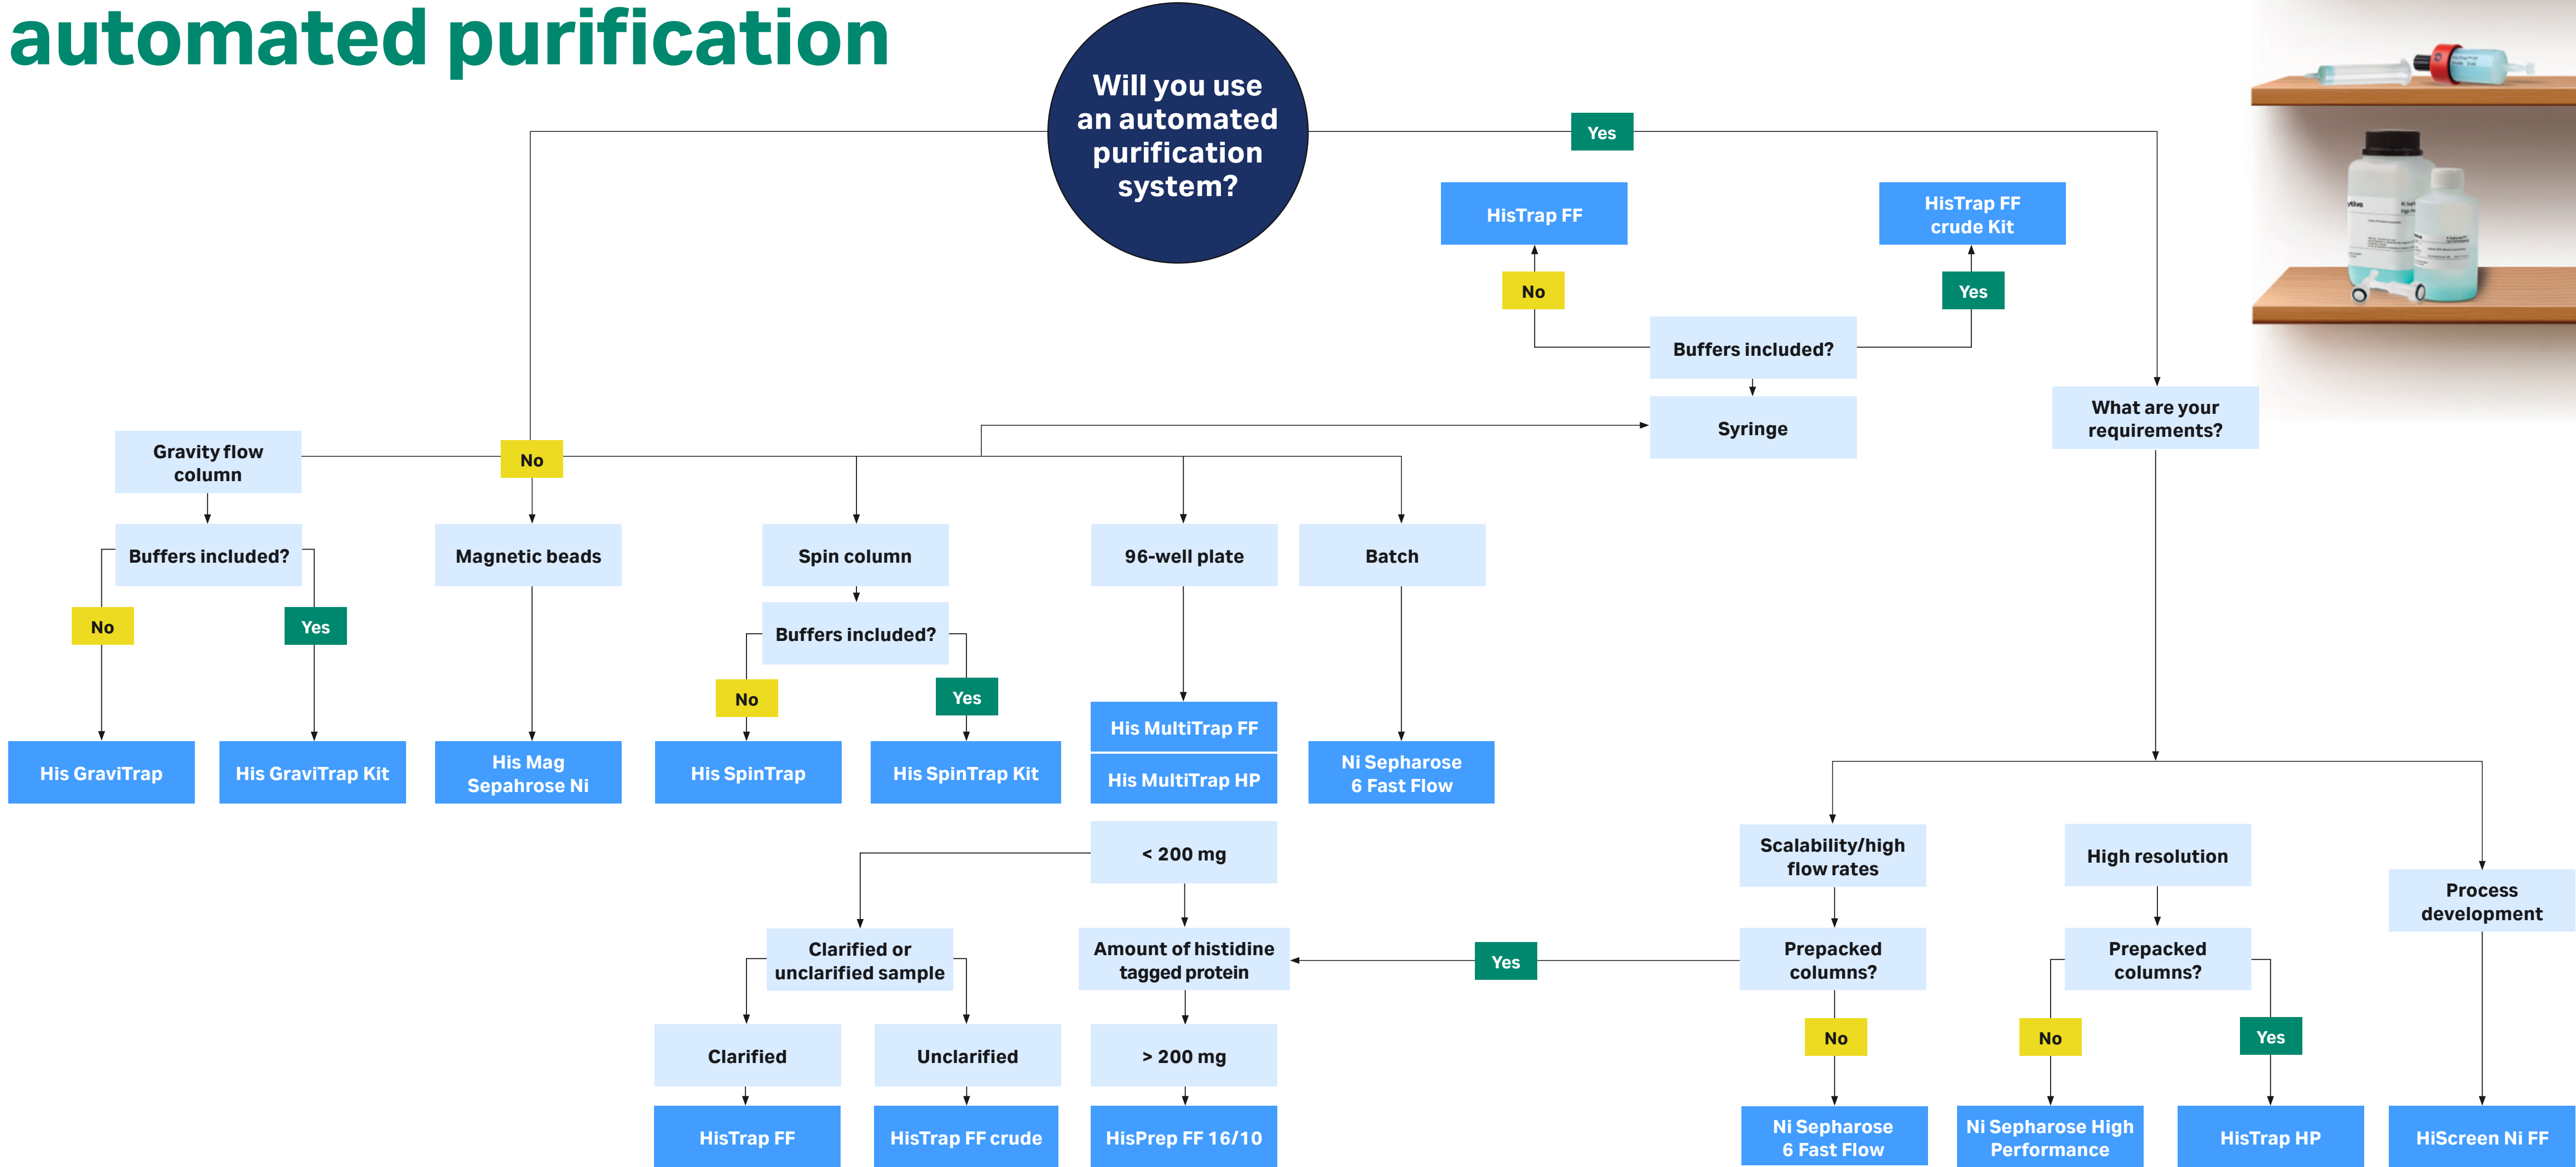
automated purification

Will you use an automated purification system?

Yes

HisTrap FF

HisTrap FF crude Kit

No

Yes

Buffers included?

Syringe

What are your requirements?

Gravity flow column

No

Buffers included?

Magnetic beads

Spin column

96-well plate

Batch

No

Yes

Buffers included?

No

Yes

His MultiTrap FF

His GraviTrap

His GraviTrap Kit

His Mag Sepahrose Ni

His SpinTrap

His SpinTrap Kit

His MultiTrap HP

Ni Sepharose 6 Fast Flow

< 200 mg

Scalability/high flow rates

High resolution

Process development

Clarified or unclarified sample

Amount of histidine tagged protein

Yes

Prepacked columns?

Prepacked columns?

Clarified

Unclarified

> 200 mg

No

No

Yes

HisTrap FF

HisTrap FF crude

HisPrep FF 16/10

Ni Sepharose 6 Fast Flow

Ni Sepharose High Performance

HisTrap HP

HiScreen Ni FF